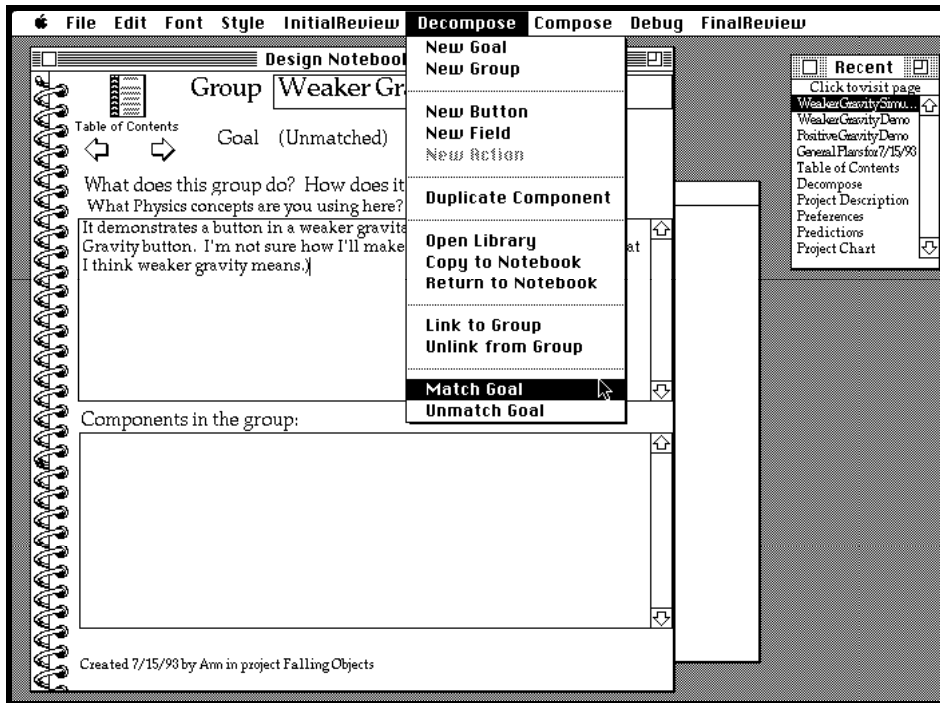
File Edit Font Style InitialReview Decompose Compose Debug FinalReview

Design Noteboo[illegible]

Group Weaker Gr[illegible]

Table of Contents

Goal (Unmatched)

What does this group do? How does it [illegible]
What Physics concepts are you using here?

It demonstrates a button in a weaker gravit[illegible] Gravity button. I'm not sure how I'll make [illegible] at I think weaker gravity means.)

Components in the group:

Created 7/15/93 by Ann in project Falling Objects

New Goal
New Group
New Button
New Field
New Action
Duplicate Component
Open Library
Copy to Notebook
Return to Notebook
Link to Group
Unlink from Group
Match Goal
Unmatch Goal

Recent
Click to visit page
WeakerGravitySimu...
WeakerGravityDemo
PositiveGravityDemo
General Plans for 7/15/93
Table of Contents
Decompose
Project Description
Preferences
Predictions
Project Chart